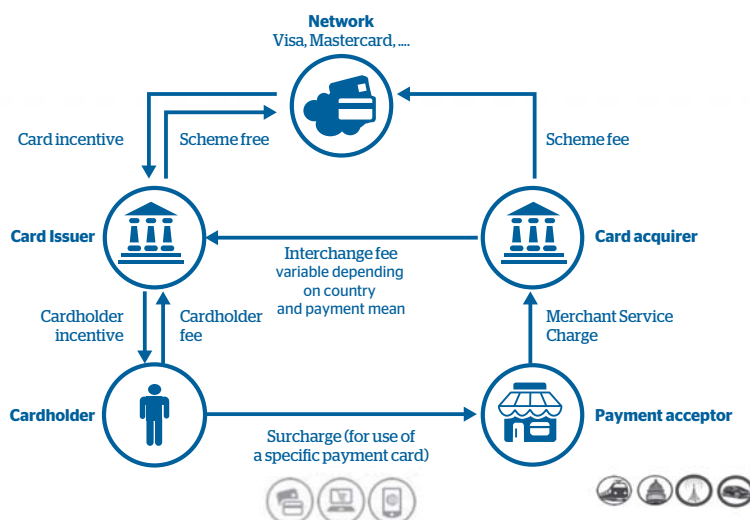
Network
Visa, Mastercard, ....

Card incentive

Scheme free

Scheme fee

Card Issuer

Interchange fee
variable depending
on country
and payment mean

Card acquirer

Cardholder
incentive

Cardholder
fee

Merchant Service
Charge

Cardholder

Surcharge (for use of
a specific payment card)

Payment acceptor